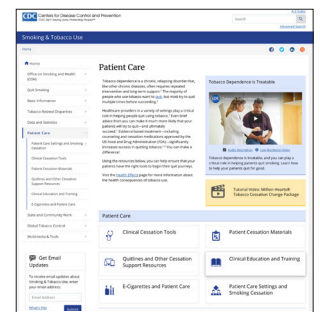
CDC Centers for Disease Control and Prevention
CDC 24/7: Saving Lives, Protecting People™

A-Z Index
Search
Advanced Search

Smoking & Tobacco Use

Home

Office on Smoking and Health (OSH)
Quit Smoking
Basic Information
Tobacco-Related Disparities
Data and Statistics
Patient Care
Patient Care Settings and Smoking Cessation
Clinical Cessation Tools
Patient Cessation Materials
Quitlines and Other Cessation Support Resources
Clinical Education and Training
E-Cigarettes and Patient Care
State and Community Work
Global Tobacco Control
Multimedia & Tools

Get Email Updates
To receive email updates about Smoking & Tobacco Use, enter your email address:
Email Address
What's this
Submit

Patient Care

"Tobacco dependence is a chronic, relapsing disorder that, like other chronic diseases, often requires repeated intervention and long-term support." The majority of people who use tobacco want to quit, but most try to quit multiple times before succeeding.

Healthcare providers in a variety of settings play a critical role in helping people quit using tobacco. Even brief advice from you can make it much more likely that your patients will try to quit—and ultimately succeed. Evidence-based treatment—including counseling and cessation medications approved by the US Food and Drug Administration (FDA)—significantly increases success in quitting tobacco. You can make a difference!

Using the resources below, you can help ensure that your patients have the right tools to help them quit journeys.

Visit the Health Effects page for more information about the health consequences of tobacco use.

Tobacco Dependence is Treatable

Tobacco dependence is treatable, and you can play a critical role in helping patients quit smoking. Learn how to help your patients quit for good.

Tutorial Video: Million Hearts® Tobacco Cessation Change Package

Patient Care

Clinical Cessation Tools
Patient Cessation Materials
Quitlines and Other Cessation Support Resources
Clinical Education and Training
E-Cigarettes and Patient Care
Patient Care Settings and Smoking Cessation